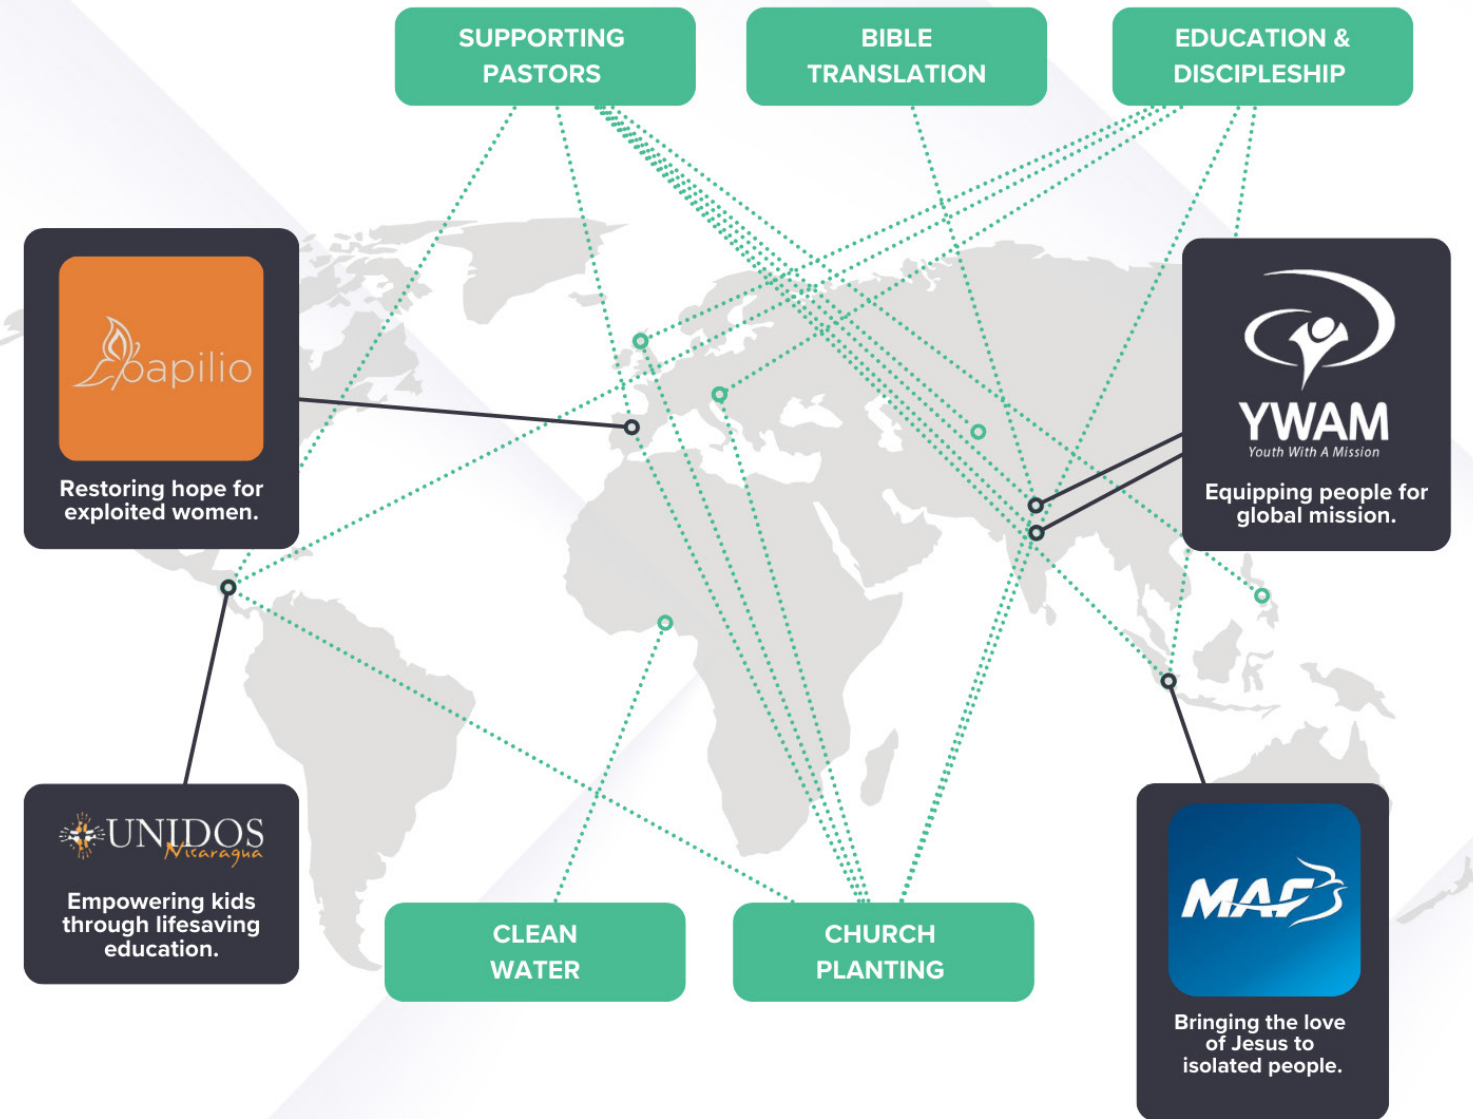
SUPPORTING PASTORS

BIBLE TRANSLATION

EDUCATION & DISCIPLESHIP

papilio

Restoring hope for exploited women.

YWAM
Youth With A Mission

Equipping people for global mission.

UNIDOS
Nicaragua

Empowering kids through lifesaving education.

CLEAN WATER

CHURCH PLANTING

MAF

Bringing the love of Jesus to isolated people.